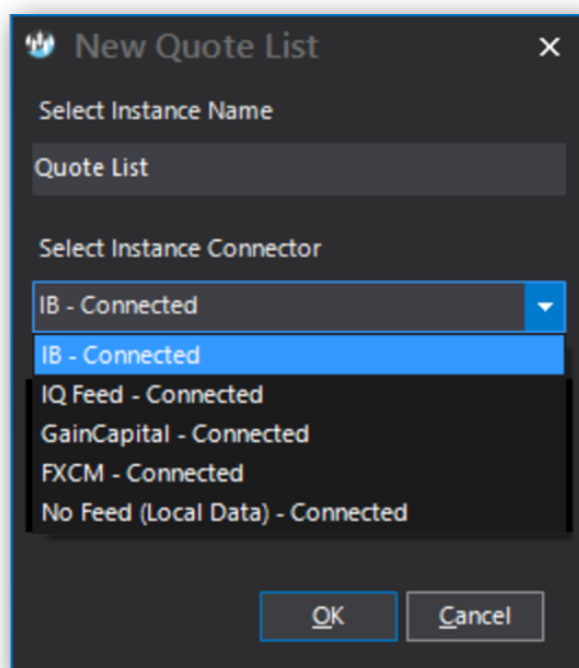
New Quote List
×
Select Instance Name
Quote List
Select Instance Connector
IB - Connected
IB - Connected
IQ Feed - Connected
GainCapital - Connected
FXCM - Connected
No Feed (Local Data) - Connected
OK
Cancel